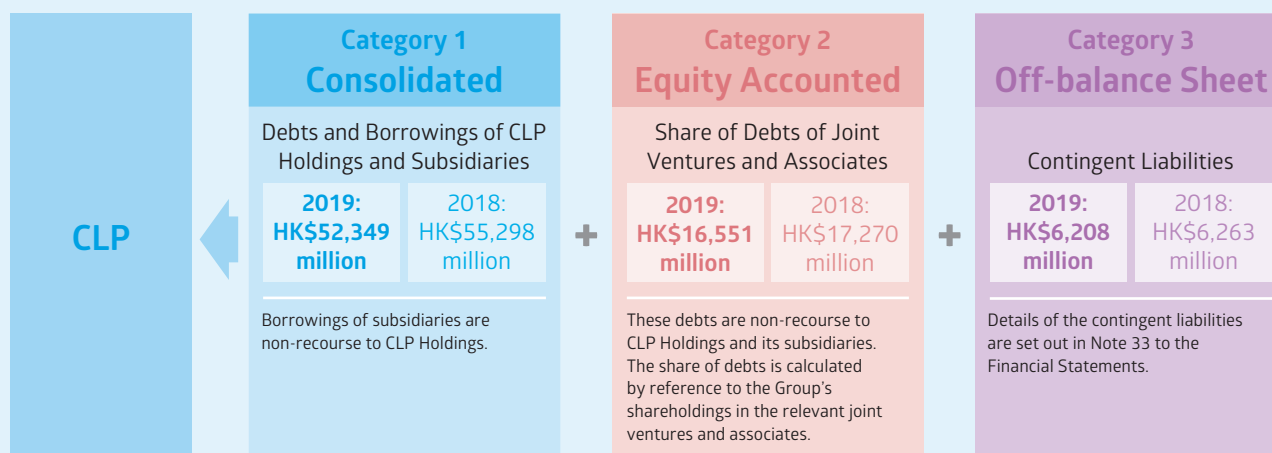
CLP

Category 1
Consolidated

Debts and Borrowings of CLP Holdings and Subsidiaries

2019:
HK$52,349 million

2018:
HK$55,298 million

Borrowings of subsidiaries are non-recourse to CLP Holdings.

+

Category 2
Equity Accounted

Share of Debts of Joint Ventures and Associates

2019:
HK$16,551 million

2018:
HK$17,270 million

These debts are non-recourse to CLP Holdings and its subsidiaries. The share of debts is calculated by reference to the Group's shareholdings in the relevant joint ventures and associates.

+

Category 3
Off-balance Sheet

Contingent Liabilities

2019:
HK$6,208 million

2018:
HK$6,263 million

Details of the contingent liabilities are set out in Note 33 to the Financial Statements.